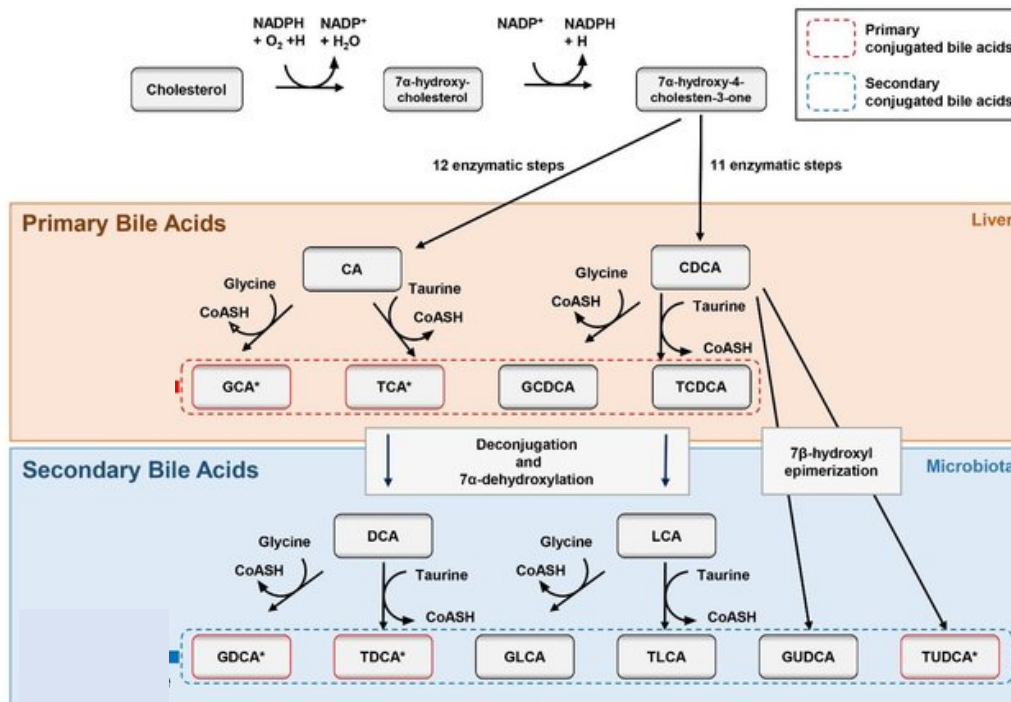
NADPH + $O_2$ +H
NADP⁺ + $H_2O$
NADP⁺
NADPH + H

Cholesterol
7α-hydroxy-cholesterol
7α-hydroxy-4-cholesten-3-one

Primary conjugated bile acids
Secondary conjugated bile acids

12 enzymatic steps
11 enzymatic steps

Primary Bile Acids
Liver

CA
CDCA
Glycine
CoASH
Taurine
CoASH
Glycine
CoASH
Taurine
CoASH

GCA*
TCA*
GCDCA
TCDCA

Deconjugation and 7α-dehydroxylation
7β-hydroxyl epimerization

Secondary Bile Acids
Microbiota

DCA
LCA
Glycine
CoASH
Taurine
CoASH
Glycine
CoASH
Taurine
CoASH

GDCA*
TDCA*
GLCA
TLCA
GUDCA
TUDCA*